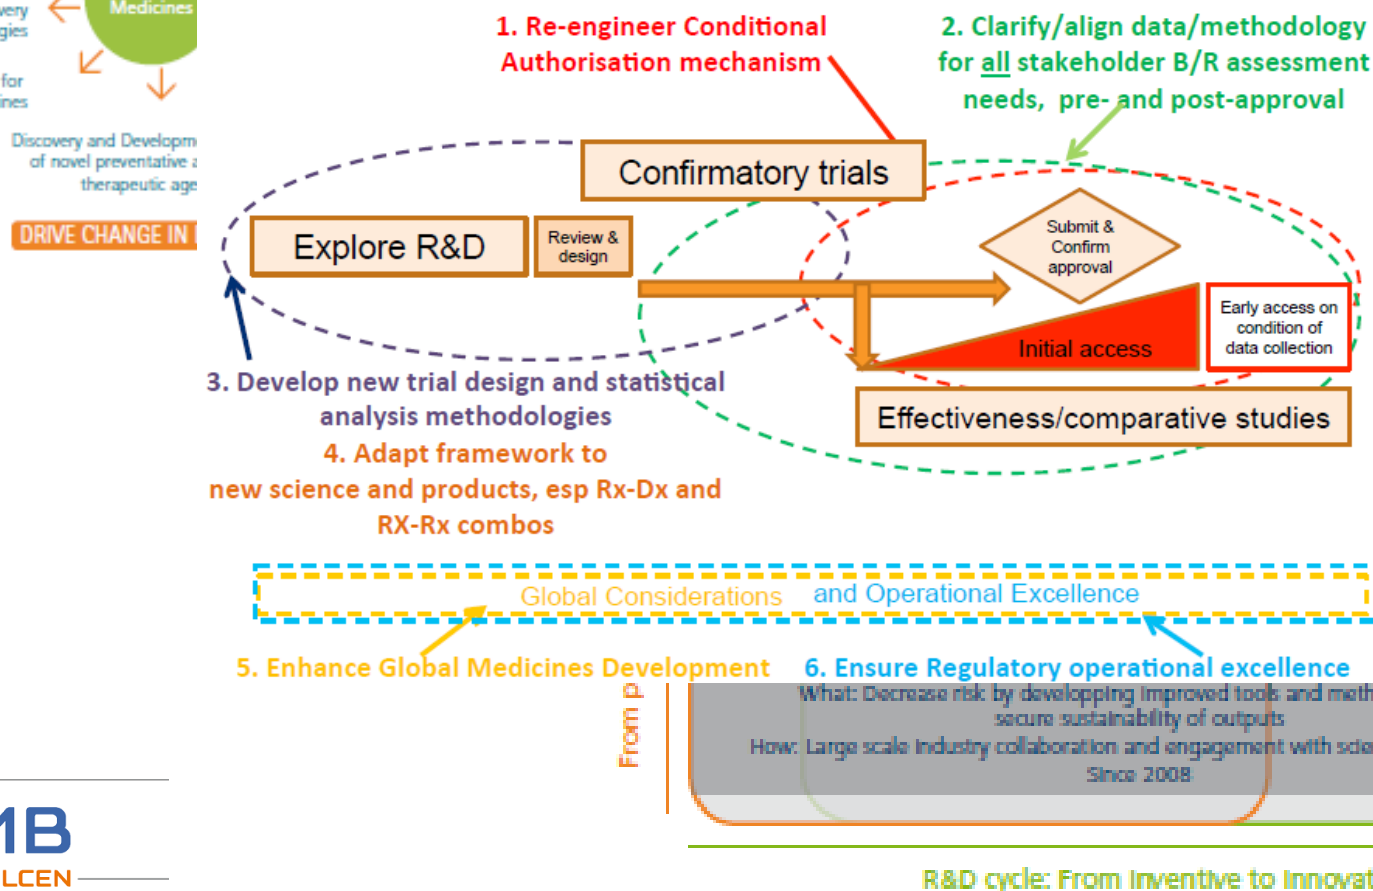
very
gies

for
ines

Medicines

Discovery and Developm
of novel preventative a
therapeutic age

DRIVE CHANGE IN

1. Re-engineer Conditional Authorisation mechanism

2. Clarify/align data/methodology for all stakeholder B/R assessment needs, pre- and post-approval

Confirmatory trials

Explore R&D

Review & design

Submit & Confirm approval

Early access on condition of data collection

Initial access

Effectiveness/comparative studies

3. Develop new trial design and statistical analysis methodologies

4. Adapt framework to new science and products, esp Rx-Dx and RX-Rx combos

Global Considerations and Operational Excellence

5. Enhance Global Medicines Development

6. Ensure Regulatory operational excellence

From P

What: Decrease risk by developping improved tools and meth
secure sustainability of outputs
How: Large scale industry collaboration and engagement with scie
Since 2008

1B
LCEN

R&D cycle: From inventive to innovat